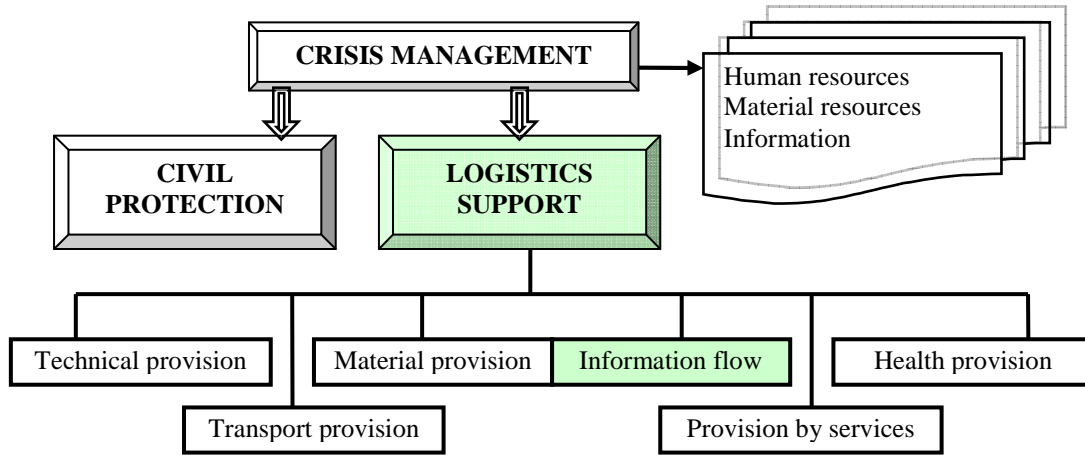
CRISIS MANAGEMENT

Human resources
Material resources
Information

CIVIL PROTECTION

LOGISTICS SUPPORT

Technical provision

Transport provision

Material provision

Information flow

Provision by services

Health provision